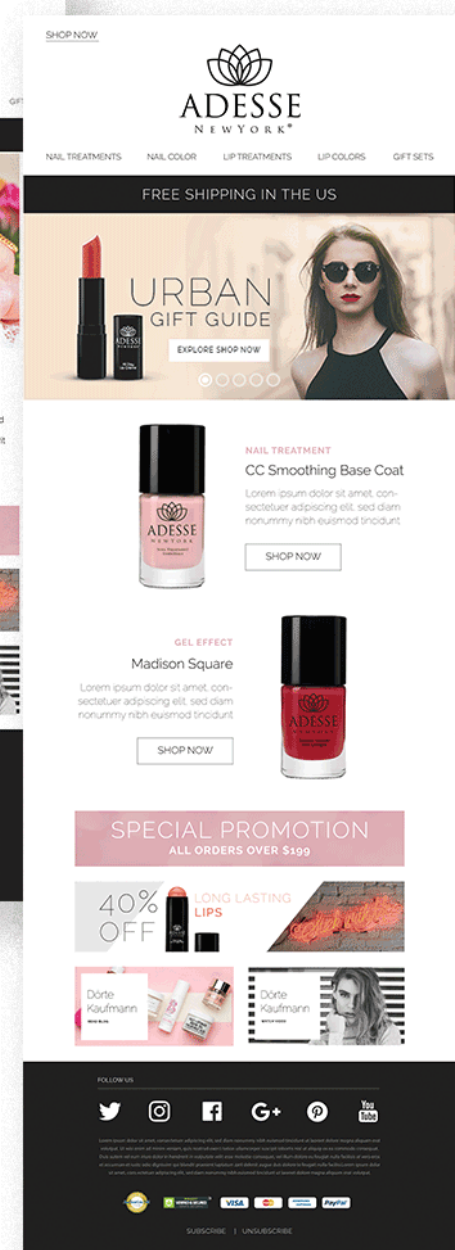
SHOP NOW

ADESSE
NEW YORK®

NAIL TREATMENTS NAIL COLOR LIP TREATMENTS LIP COLORS GIFT SETS

FREE SHIPPING IN THE US

URBAN
GIFT GUIDE
EXPLORE SHOP NOW

ADESSE

NAIL TREATMENT
CC Smoothing Base Coat
Lorem ipsum dolor sit amet, consectetuer adipiscing elit, sed diam nonummy nibh euismod tincidunt
SHOP NOW

ADESSE
NEW YORK

GEL EFFECT
Madison Square
Lorem ipsum dolor sit amet, consectetuer adipiscing elit, sed diam nonummy nibh euismod tincidunt
SHOP NOW

ADESSE
NEW YORK

SPECIAL PROMOTION
ALL ORDERS OVER $199

40% OFF
LONG LASTING
LIPS

Dörte Kaufmann

Dörte Kaufmann

FOLLOW US

You Tube

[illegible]

VISA PayPal

SUBSCRIBE | UNSUBSCRIBE